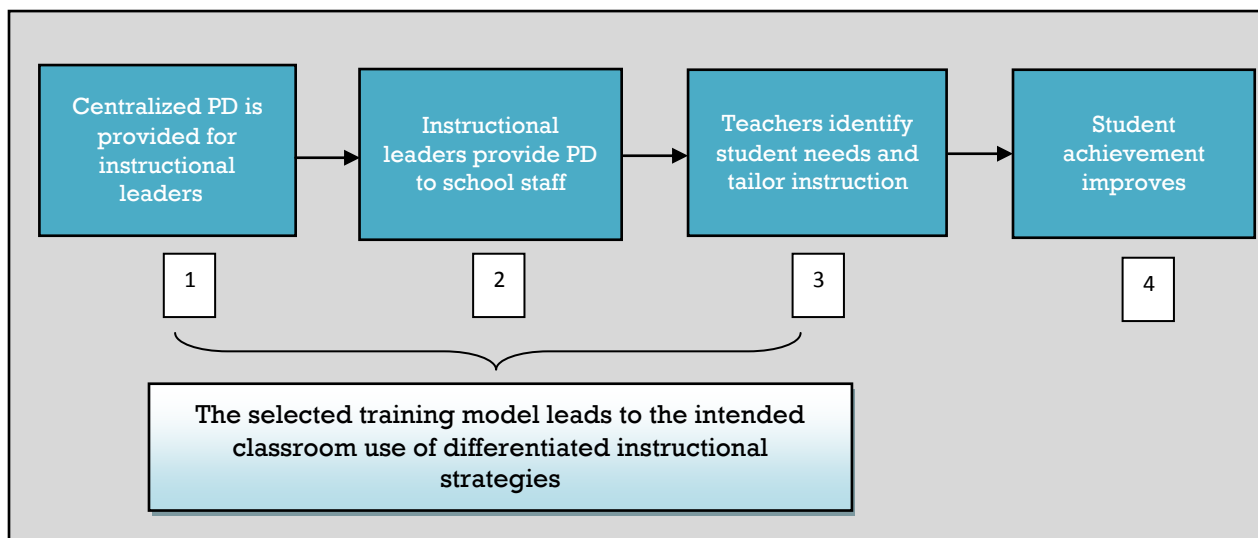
Centralized PD is provided for instructional leaders

Instructional leaders provide PD to school staff

Teachers identify student needs and tailor instruction

Student achievement improves

1

2

3

4

The selected training model leads to the intended classroom use of differentiated instructional strategies